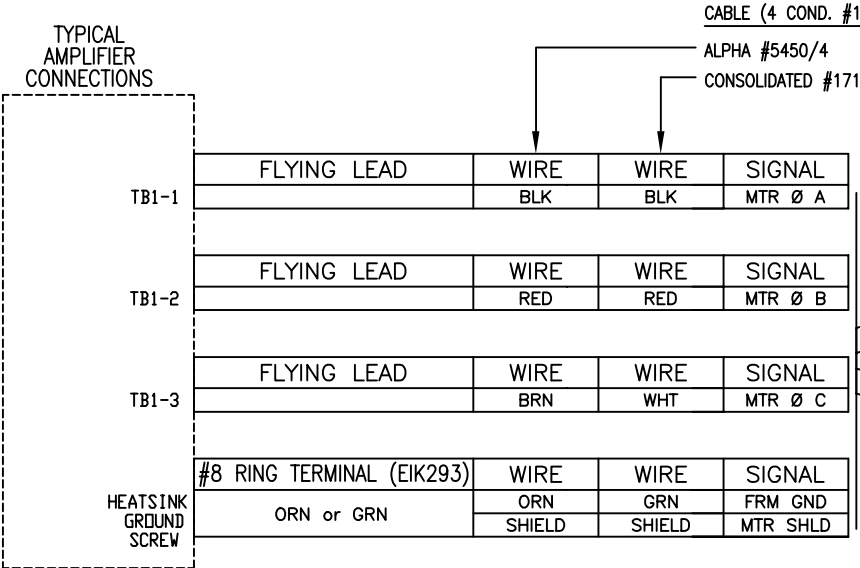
CABLE (4 COND. #1

TYPICAL AMPLIFIER CONNECTIONS

ALPHA #5450/4

CONSOLIDATED #171

| FLYING LEAD | WIRE | WIRE | SIGNAL |
|---|---|---|---|
| | BLK | BLK | MTR Ø A |

TB1-1

| FLYING LEAD | WIRE | WIRE | SIGNAL |
|---|---|---|---|
| | RED | RED | MTR Ø B |

TB1-2

| FLYING LEAD | WIRE | WIRE | SIGNAL |
|---|---|---|---|
| | BRN | WHT | MTR Ø C |

TB1-3

| #8 RING TERMINAL (EIK293) | WIRE | WIRE | SIGNAL |
|---|---|---|---|
| ORN or GRN | ORN | GRN | FRM GND |
| | SHIELD | SHIELD | MTR SHLD |

HEATSINK GROUND SCREW